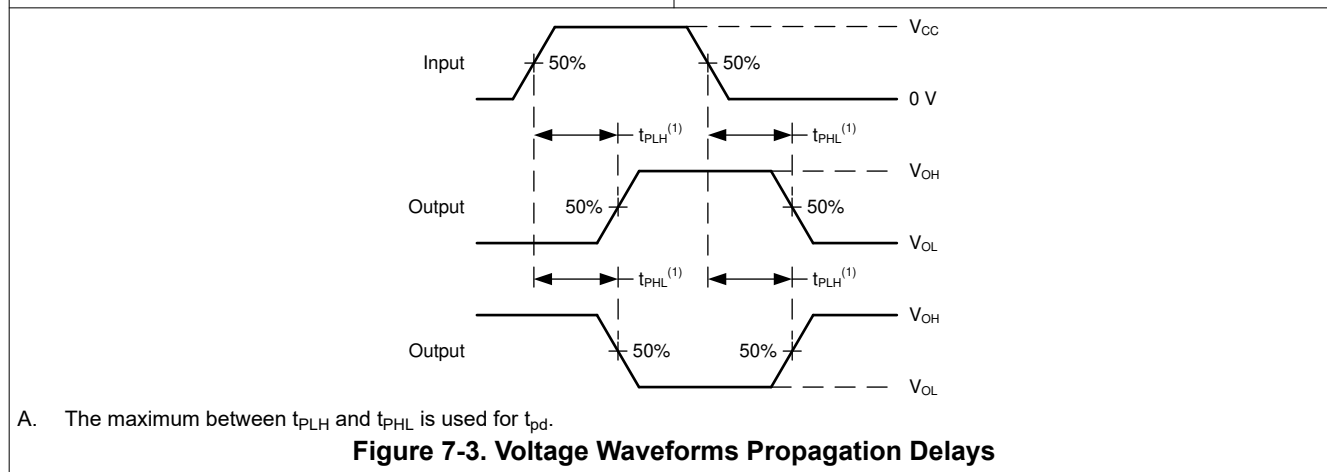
$V_{CC}$

Input 50% 50%

0 V

$t_{PLH}^{(1)}$ $t_{PHL}^{(1)}$

$V_{OH}$

Output 50% 50%

$V_{OL}$

$t_{PHL}^{(1)}$ $t_{PLH}^{(1)}$

$V_{OH}$

Output 50% 50%

$V_{OL}$

A. The maximum between $t_{PLH}$ and $t_{PHL}$ is used for $t_{pd}$.

**Figure 7-3. Voltage Waveforms Propagation Delays**